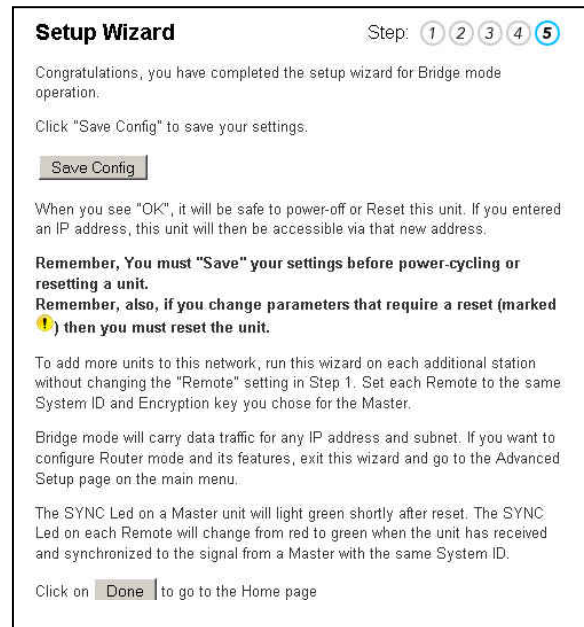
Setup Wizard

Step: 1 2 3 4 5

Congratulations, you have completed the setup wizard for Bridge mode operation.

Click "Save Config" to save your settings.

Save Config

When you see "OK", it will be safe to power-off or Reset this unit. If you entered an IP address, this unit will then be accessible via that new address.

Remember, You must "Save" your settings before power-cycling or resetting a unit.
Remember, also, if you change parameters that require a reset (marked !) then you must reset the unit.

To add more units to this network, run this wizard on each additional station without changing the "Remote" setting in Step 1. Set each Remote to the same System ID and Encryption key you chose for the Master.

Bridge mode will carry data traffic for any IP address and subnet. If you want to configure Router mode and its features, exit this wizard and go to the Advanced Setup page on the main menu.

The SYNC Led on a Master unit will light green shortly after reset. The SYNC Led on each Remote will change from red to green when the unit has received and synchronized to the signal from a Master with the same System ID.

Click on Done to go to the Home page